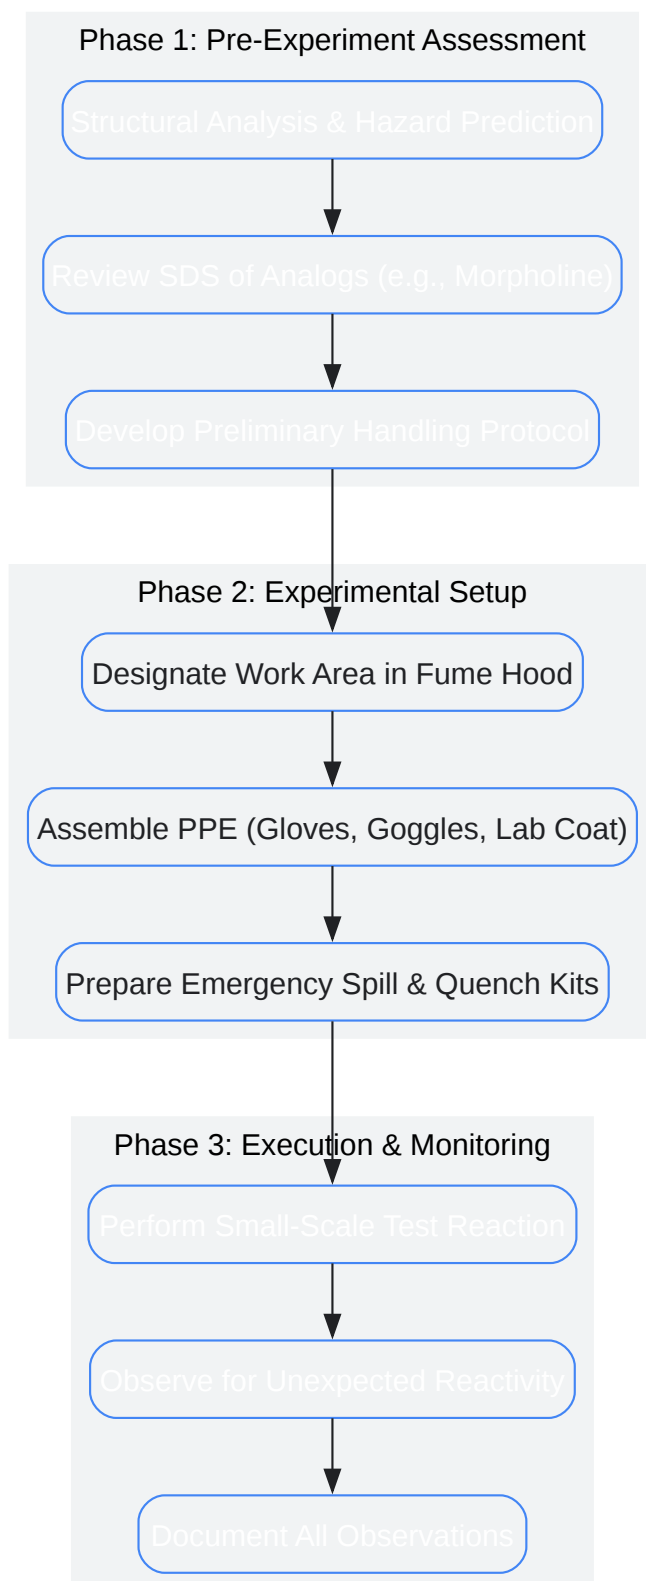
Phase 1: Pre-Experiment Assessment

Structural Analysis & Hazard Prediction

Review SDS of Analogs (e.g., Morpholine)

Develop Preliminary Handling Protocol

Phase 2: Experimental Setup

Designate Work Area in Fume Hood

Assemble PPE (Gloves, Goggles, Lab Coat)

Prepare Emergency Spill & Quench Kits

Phase 3: Execution & Monitoring

Perform Small-Scale Test Reaction

Observe for Unexpected Reactivity

Document All Observations